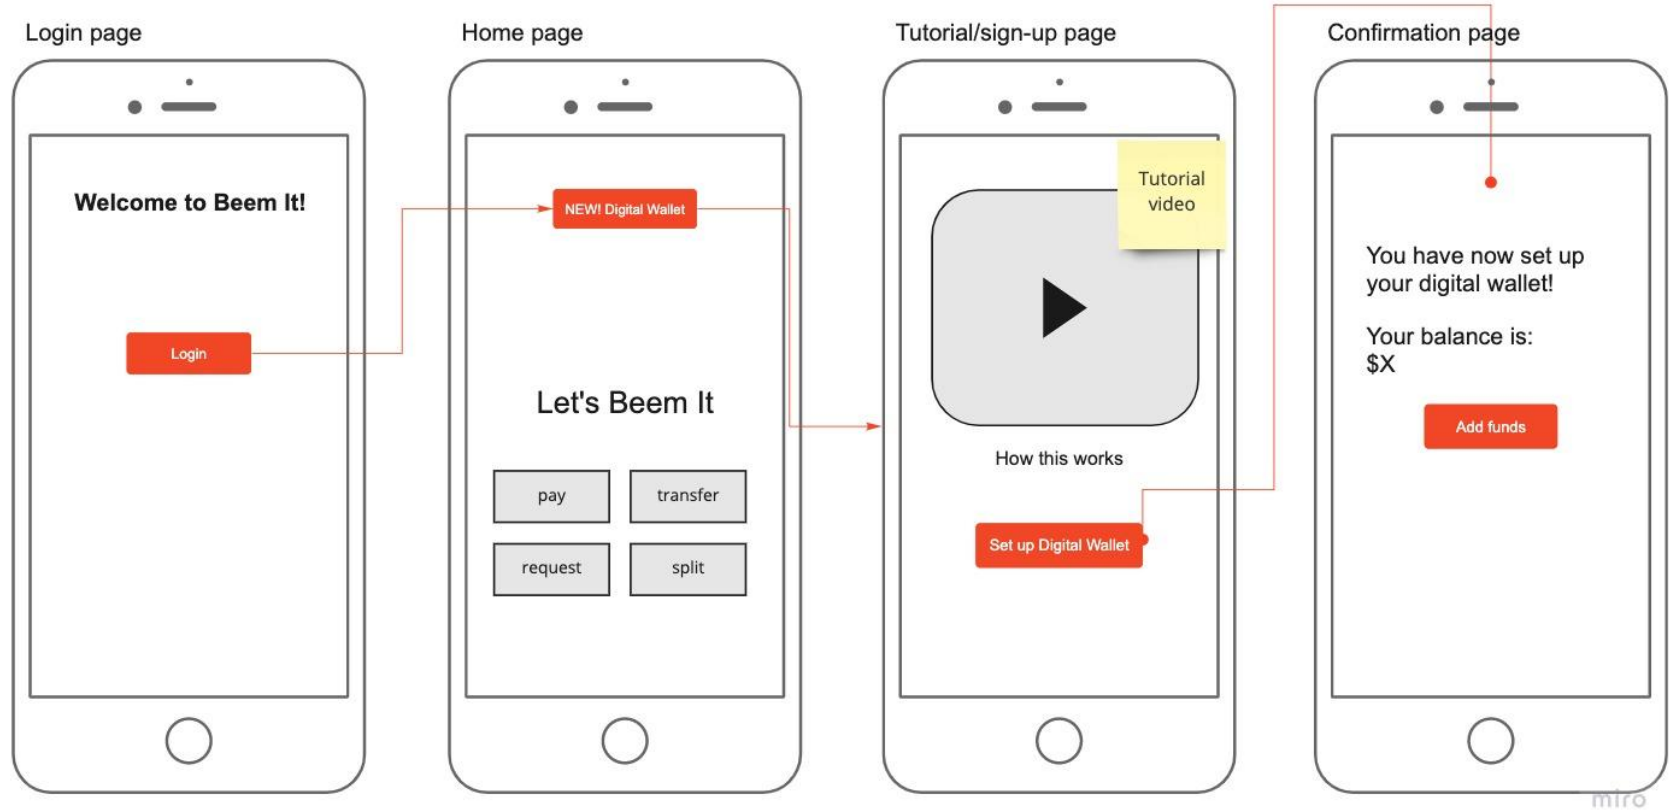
Login page

Welcome to Beem It!

Login

Home page

NEW! Digital Wallet

Let's Beem It

pay

transfer

request

split

Tutorial/sign-up page

Tutorial video

How this works

Set up Digital Wallet

Confirmation page

You have now set up your digital wallet!

Your balance is: $X

Add funds

miro